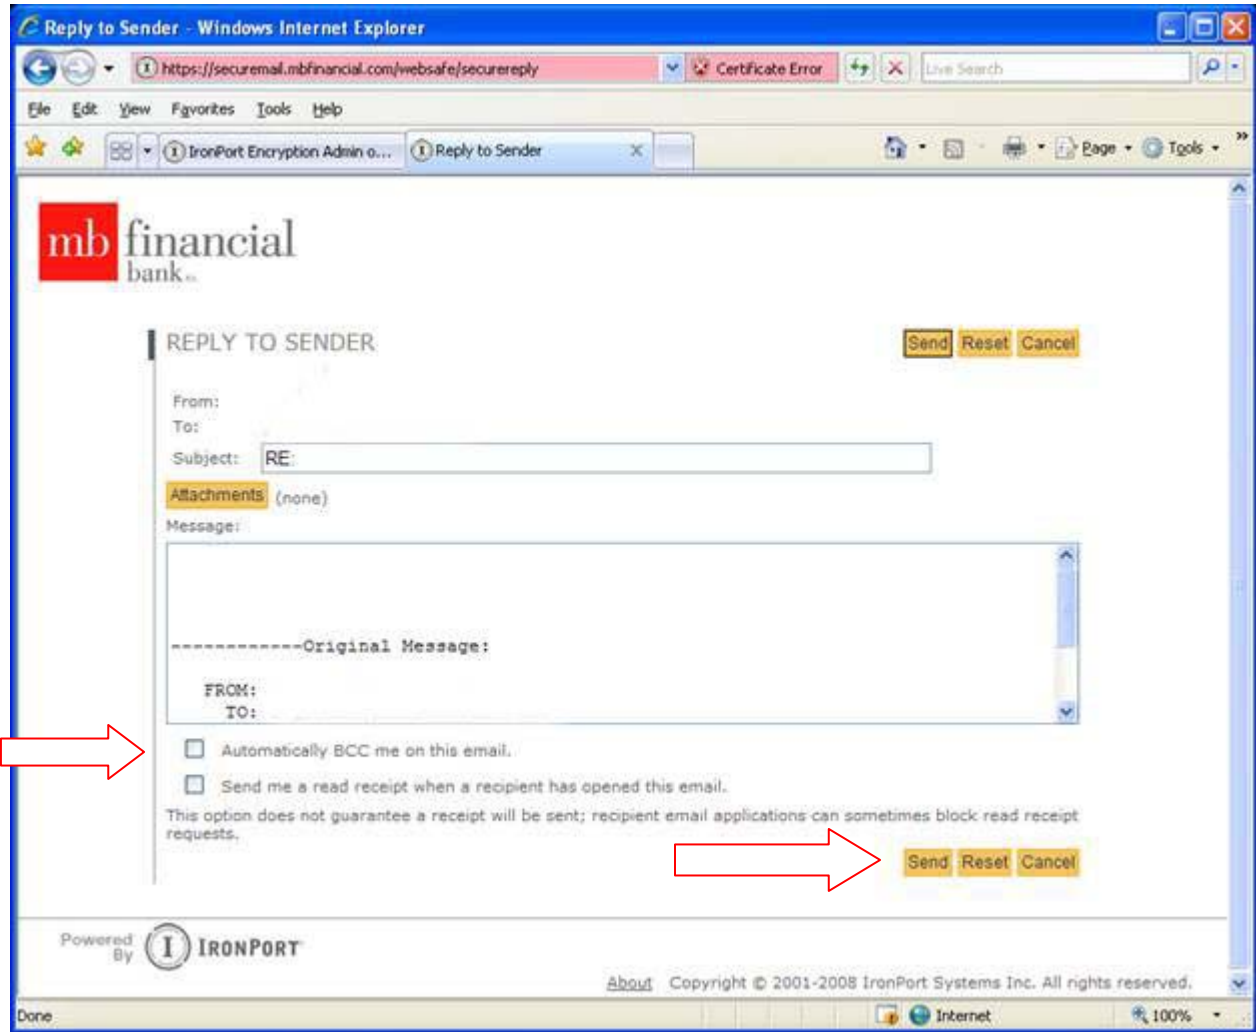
Reply to Sender - Windows Internet Explorer

https://securemail.mbfinancial.com/websafe/securereply

Certificate Error

Live Search

File Edit View Favorites Tools Help

IronPort Encryption Admin o...

Reply to Sender

Page Tools

mb financial bank

REPLY TO SENDER

Send Reset Cancel

From:
To:
Subject: RE:

Attachments (none)

Message:

------------Original Message:

FROM:
TO:

Automatically BCC me on this email.

Send me a read receipt when a recipient has opened this email.

This option does not guarantee a receipt will be sent; recipient email applications can sometimes block read receipt requests.

Send Reset Cancel

Powered By IRONPORT

About Copyright © 2001-2008 IronPort Systems Inc. All rights reserved.

Done

Internet

100%